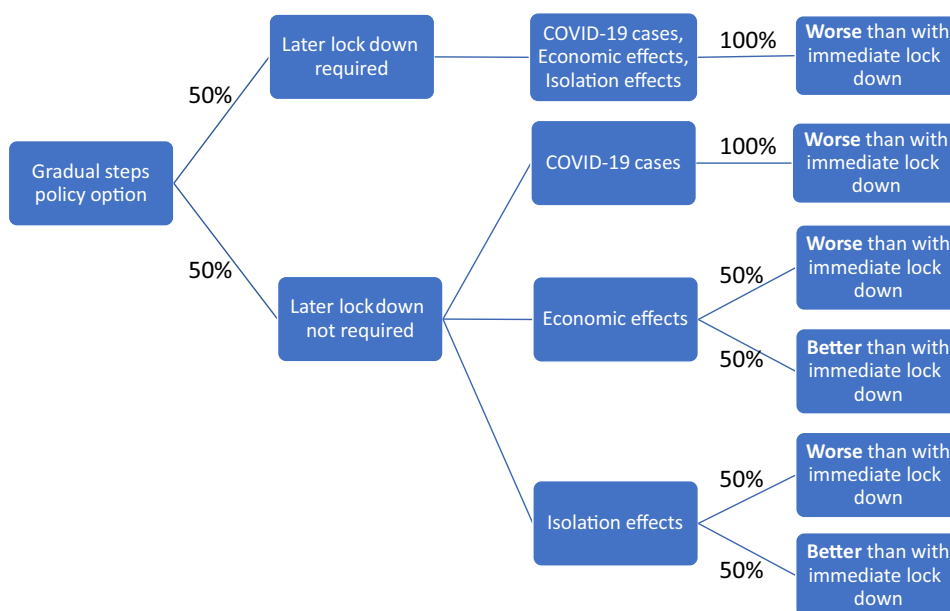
Gradual steps policy option

50%

Later lock down required

COVID-19 cases, Economic effects, Isolation effects

100%

**Worse** than with immediate lock down

50%

Later lockdown not required

COVID-19 cases

100%

**Worse** than with immediate lock down

Economic effects

50%

**Worse** than with immediate lock down

50%

**Better** than with immediate lock down

Isolation effects

50%

**Worse** than with immediate lock down

50%

**Better** than with immediate lock down